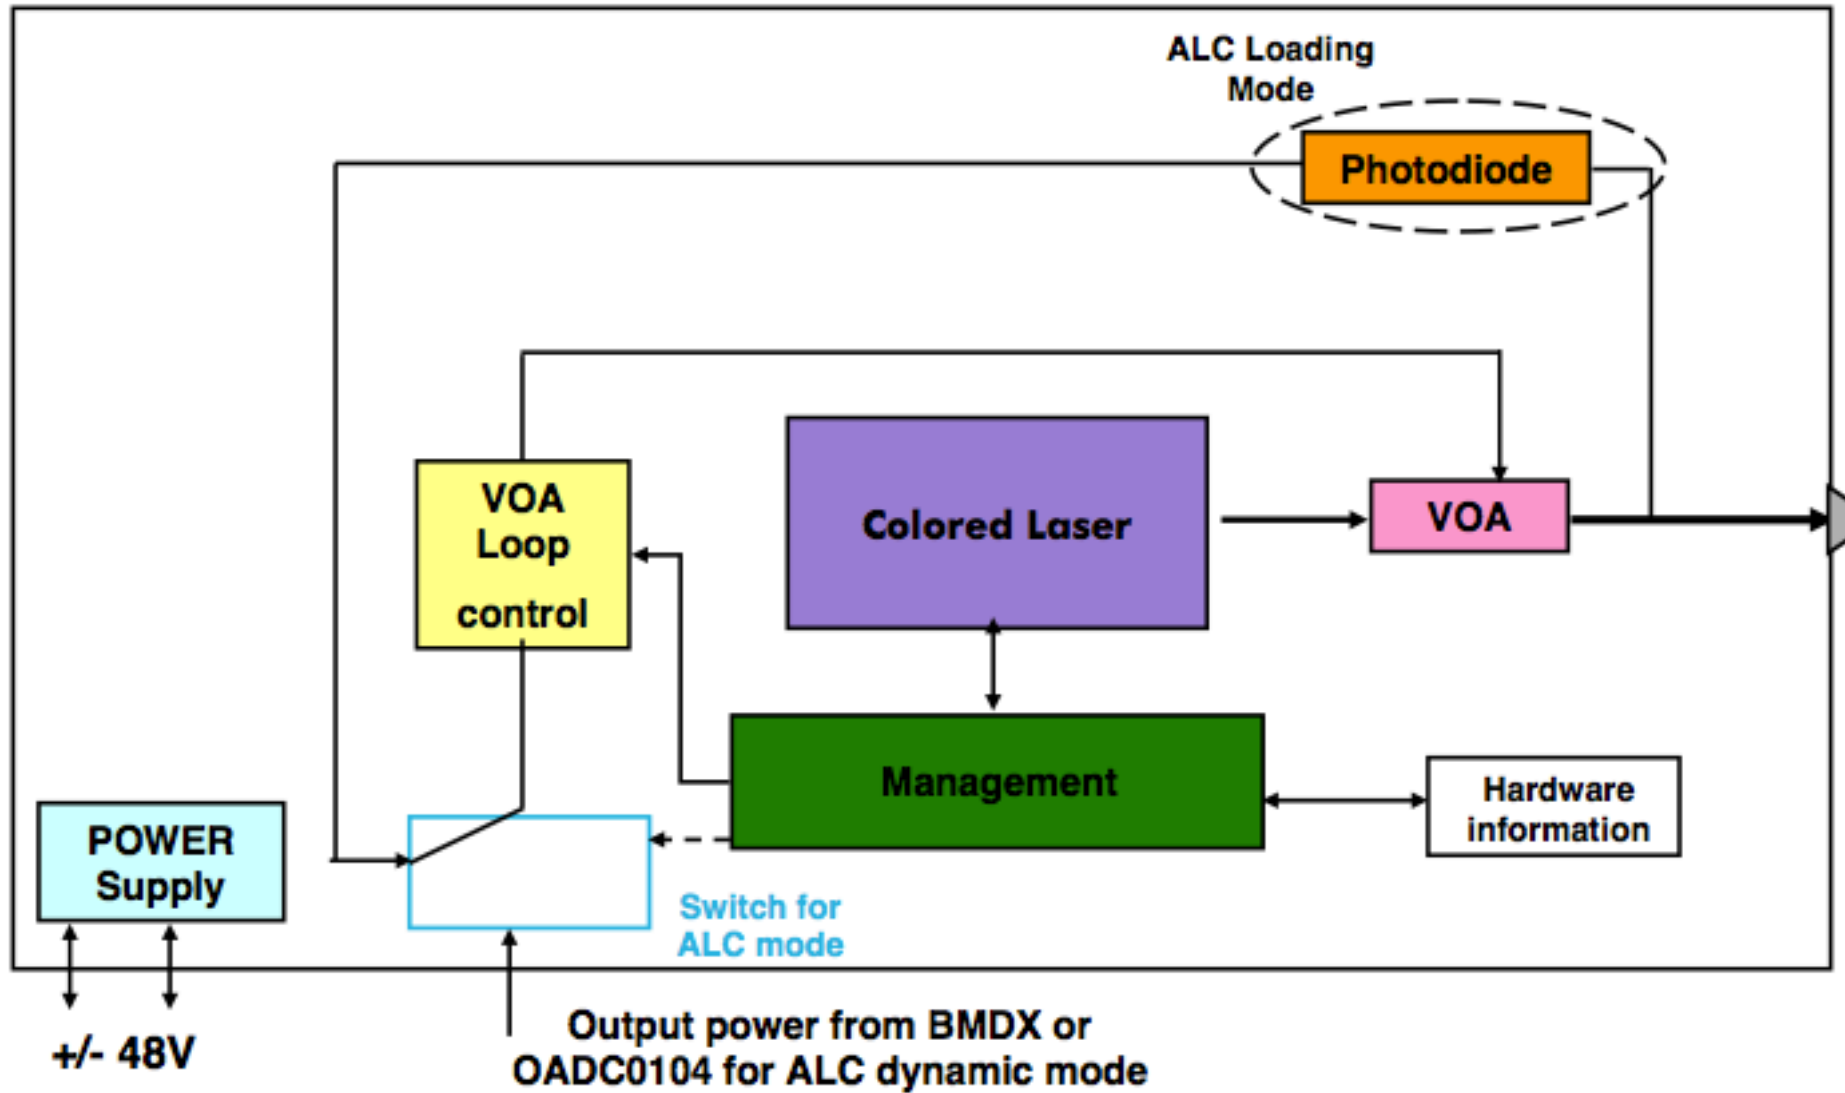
ALC Loading Mode

Photodiode

VOA Loop control

Colored Laser

VOA

Management

Hardware information

POWER Supply

Switch for ALC mode

+/- 48V

Output power from BMDX or OADC0104 for ALC dynamic mode